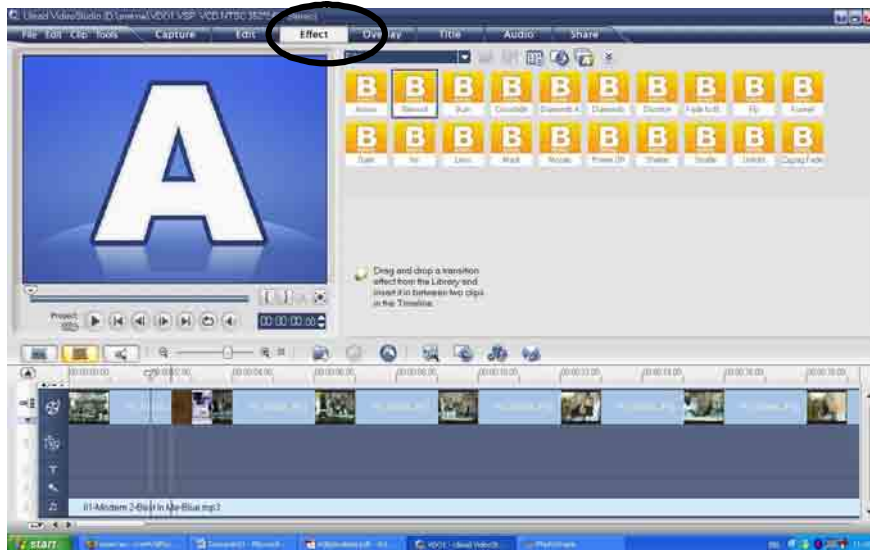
Ulead VideoStudio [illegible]

File Edit Clip Tools Capture Edit Effect Overlay Title Audio Share

A

B B B B B B B B B B
Barn Blend Bum Crossfade Diamond A Diamond Dissolve Fade to B Flip Funnel

B B B B B B B B B B
Gate Iris Lines Mask Mosaic Power Off Shutter Shuttle Unfold Zigzag Fade

Drag and drop a transition effect from the Library and insert it in between two clips in the Timeline.

Project Clip

00:00:00:00

01-Modern 2-Bluez in Me-Blue.mp3

start